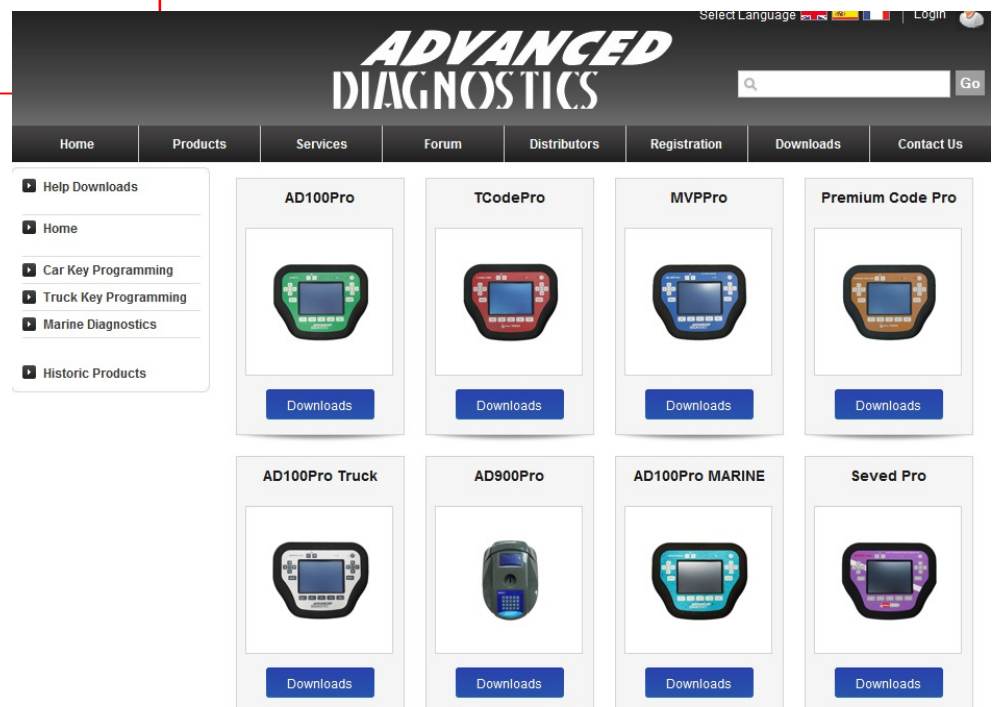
Select Language | Login

ADVANCED
DIAGNOSTICS

Go

Home | Products | Services | Forum | Distributors | Registration | Downloads | Contact Us

Help Downloads

Home

Car Key Programming
Truck Key Programming
Marine Diagnostics

Historic Products

AD100Pro
Downloads

TCodePro
Downloads

MVPPro
Downloads

Premium Code Pro
Downloads

AD100Pro Truck
Downloads

AD900Pro
Downloads

AD100Pro MARINE
Downloads

Seved Pro
Downloads